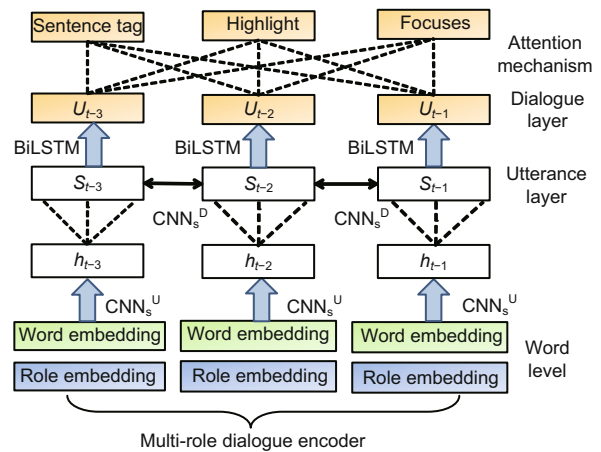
Sentence tag

Highlight

Focuses

Attention mechanism

$U_{t-3}$

$U_{t-2}$

$U_{t-1}$

Dialogue layer

BiLSTM

BiLSTM

BiLSTM

$S_{t-3}$

$S_{t-2}$

$S_{t-1}$

Utterance layer

$CNN_s^D$

$CNN_s^D$

$h_{t-3}$

$h_{t-2}$

$h_{t-1}$

$CNN_s^U$

$CNN_s^U$

$CNN_s^U$

Word embedding

Word embedding

Word embedding

Word level

Role embedding

Role embedding

Role embedding

Multi-role dialogue encoder